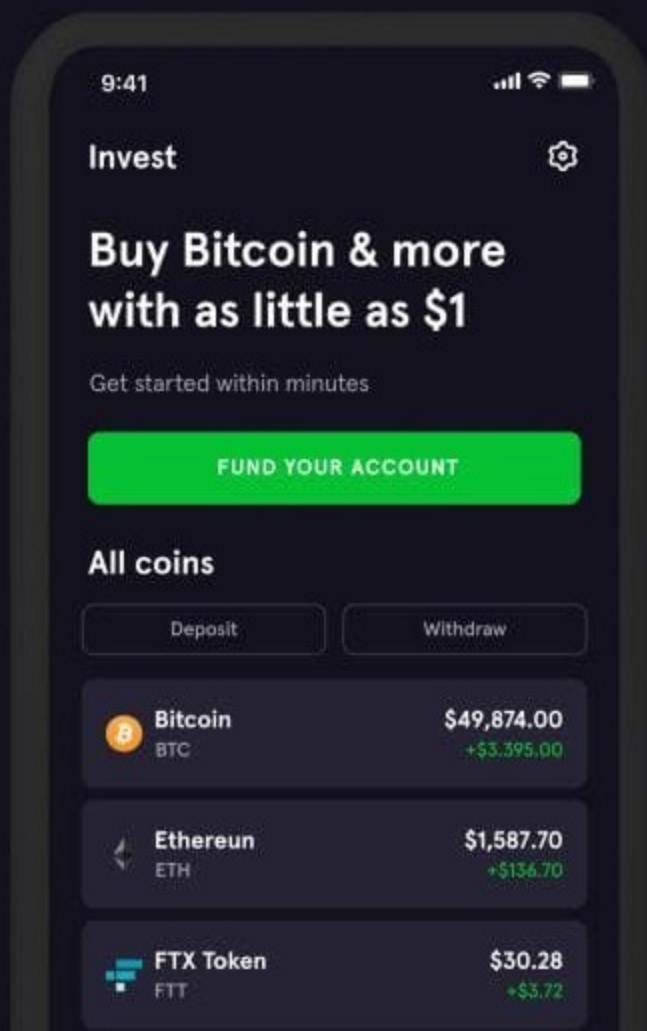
9:41

Invest

Buy Bitcoin & more with as little as $1

Get started within minutes

FUND YOUR ACCOUNT

All coins

Deposit

Withdraw

Bitcoin
BTC
$49,874.00
+$3.395.00

Ethereun
ETH
$1,587.70
+$136.70

FTX Token
FTT
$30.28
+$3.72